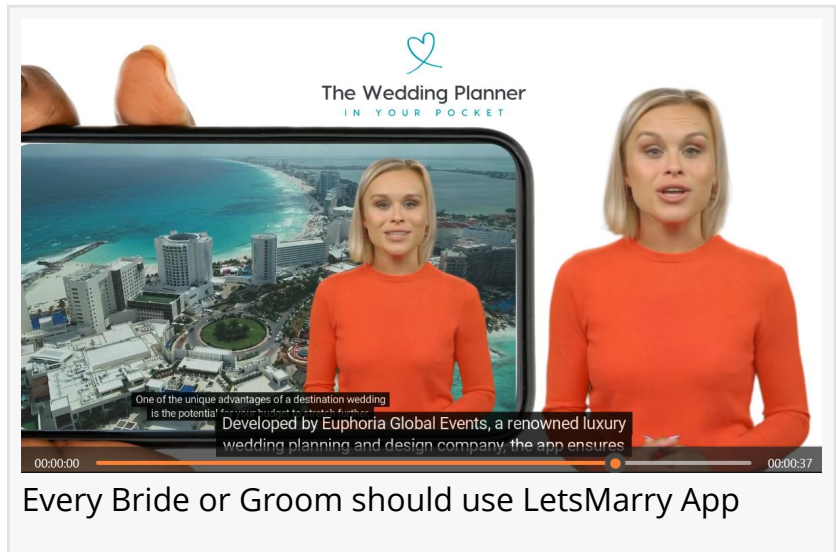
The Wedding Planner
IN YOUR POCKET

One of the unique advantages of a destination wedding is the potential for your budget to stretch further

Developed by Euphoria Global Events, a renowned luxury wedding planning and design company, the app ensures

00:00:00

00:00:37

Every Bride or Groom should use LetsMarry App